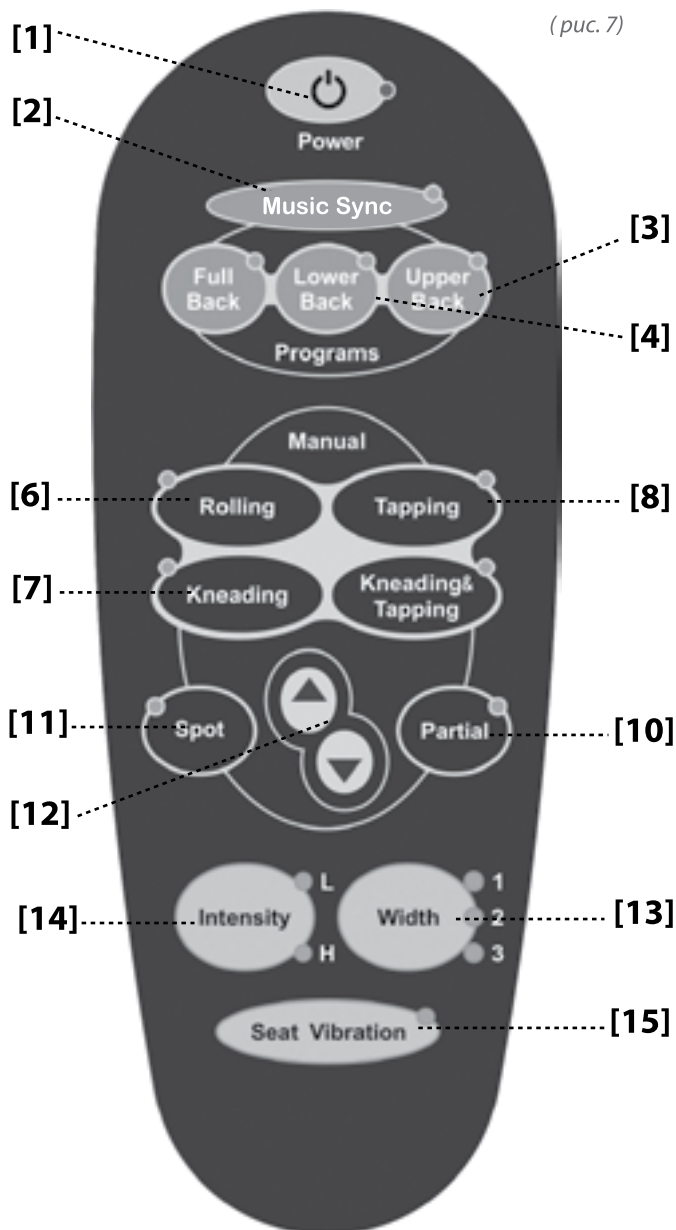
( рис. 7)

[1]

Power

[2]

Music Sync

[3]

Full Back

Lower Back

Upper Back

[4]

Programs

Manual

[6]

Rolling

Tapping

[8]

[7]

Kneading

Kneading& Tapping

[11]

Spot

Partial

[10]

[12]

L

1

[14]

Intensity

Width

2

[13]

H

3

Seat Vibration

[15]